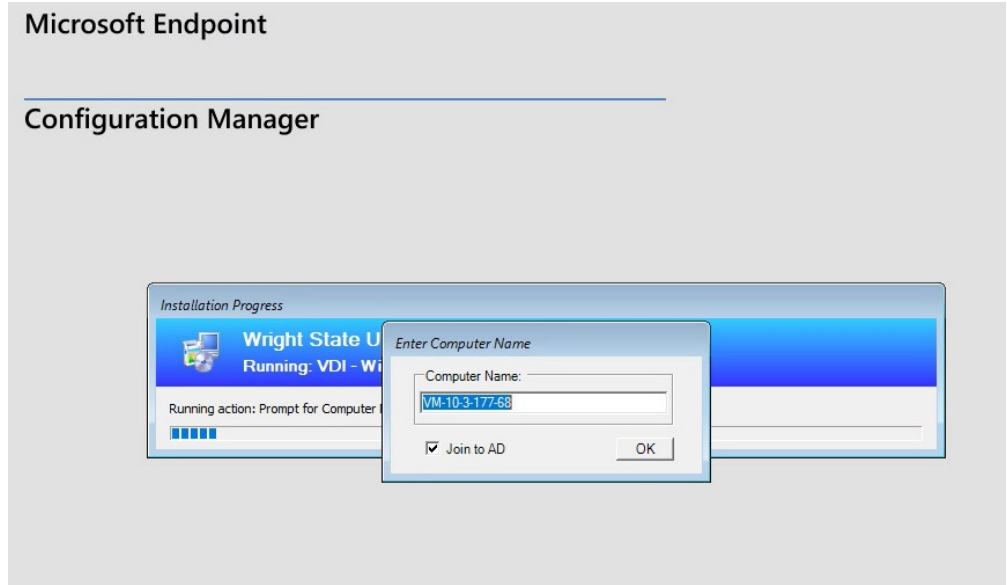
Microsoft Endpoint

Configuration Manager

Installation Progress

Wright State U

Running: VDI - Wi

Running action: Prompt for Computer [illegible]

Enter Computer Name

Computer Name:

VM-10-3-177-68

Join to AD

OK